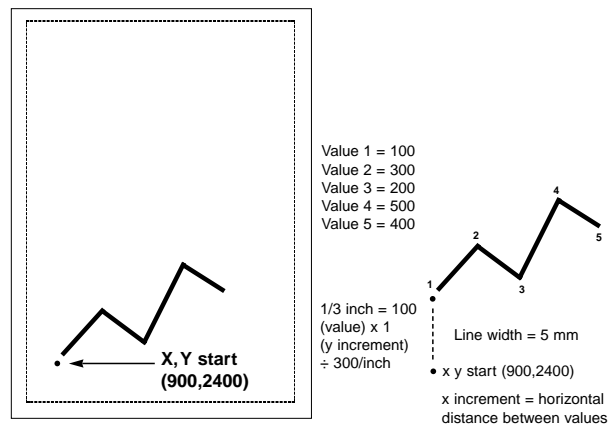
X, Y start
(900,2400)

Value 1 = 100
Value 2 = 300
Value 3 = 200
Value 4 = 500
Value 5 = 400

1/3 inch = 100 (value) x 1 (y increment) ÷ 300/inch

4
2
1
3
5

Line width = 5 mm

x y start (900,2400)

x increment = horizontal distance between values